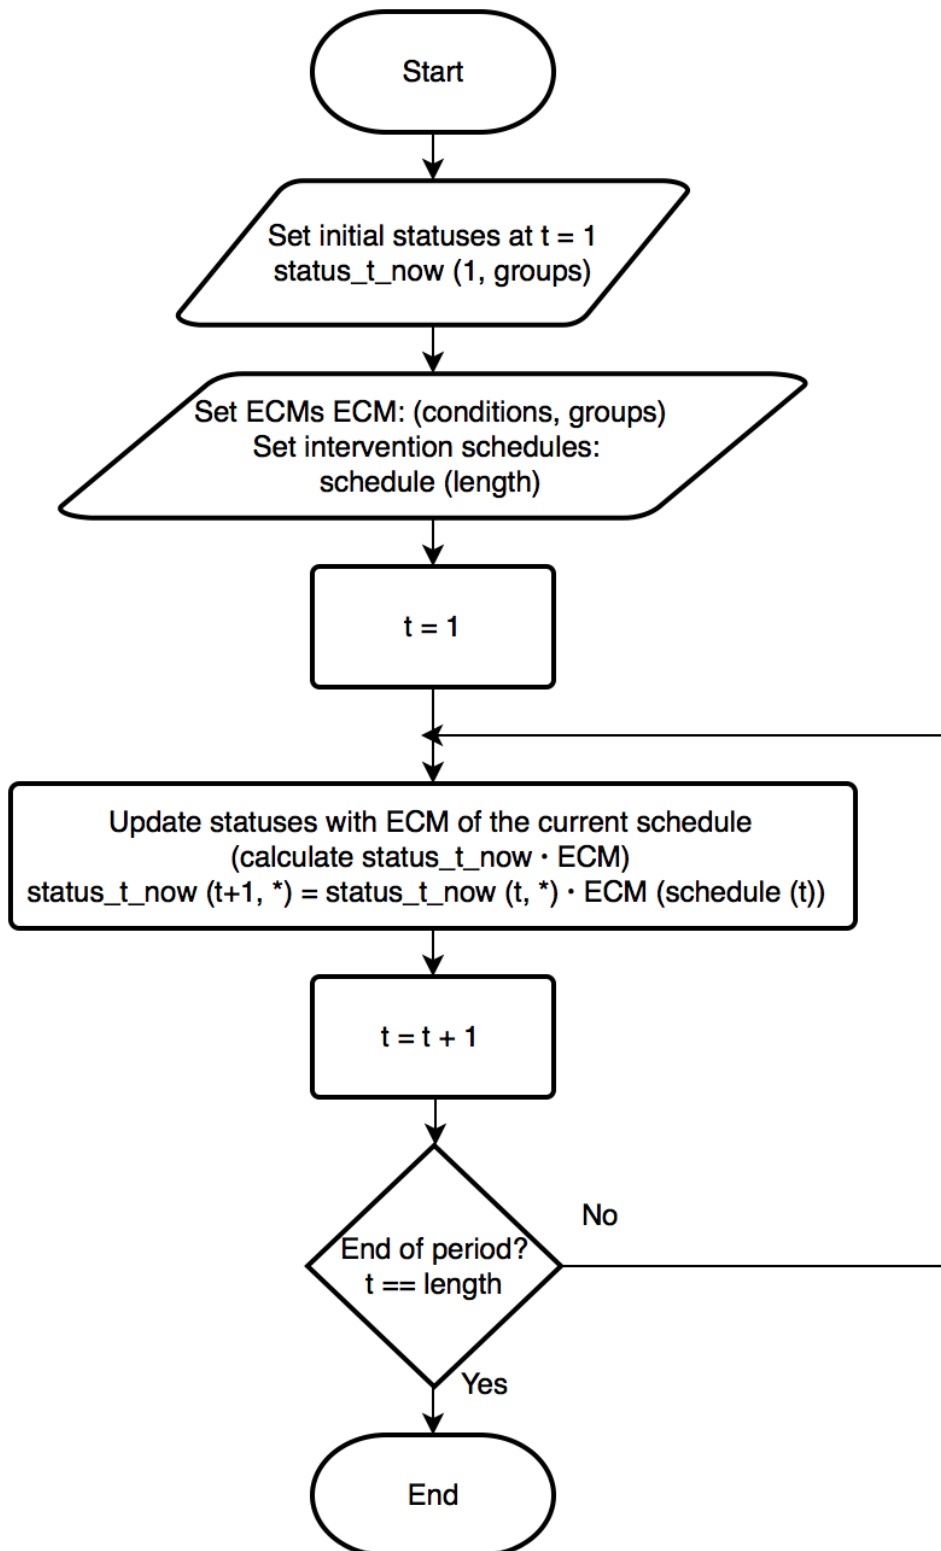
Start

Set initial statuses at t = 1
status_t_now (1, groups)

Set ECMs ECM: (conditions, groups)
Set intervention schedules:
schedule (length)

t = 1

Update statuses with ECM of the current schedule
(calculate status_t_now · ECM)
status_t_now (t+1, *) = status_t_now (t, *) · ECM (schedule (t))

t = t + 1

End of period?
t == length

No

Yes

End